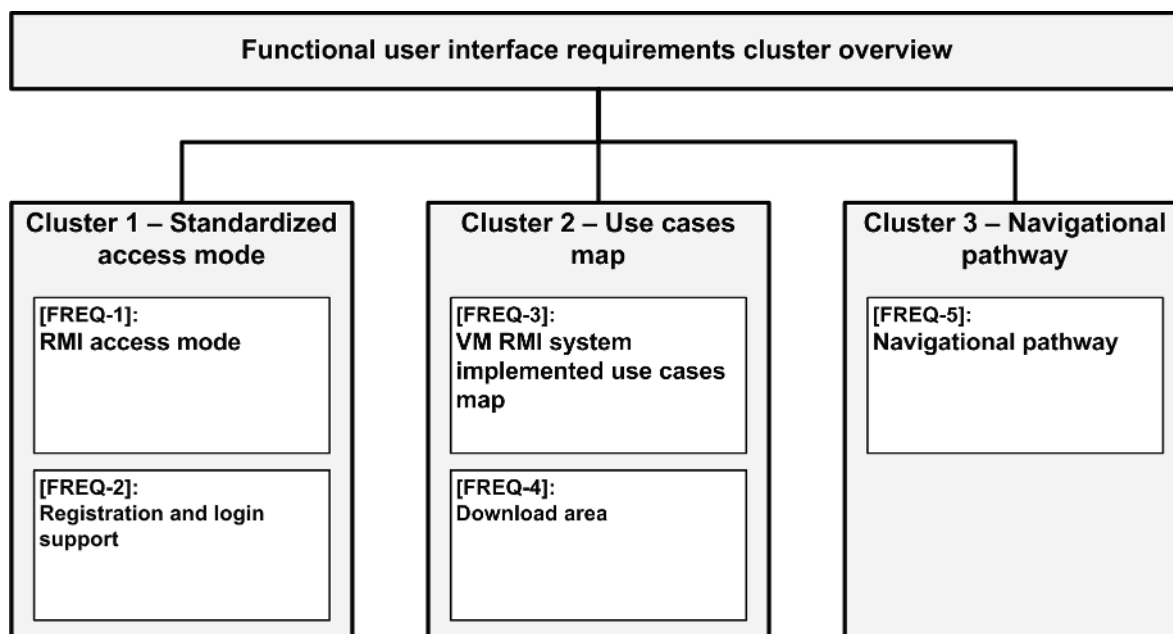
Functional user interface requirements cluster overview

Cluster 1 – Standardized access mode

[FREQ-1]:
RMI access mode

[FREQ-2]:
Registration and login support

Cluster 2 – Use cases map

[FREQ-3]:
VM RMI system implemented use cases map

[FREQ-4]:
Download area

Cluster 3 – Navigational pathway

[FREQ-5]:
Navigational pathway